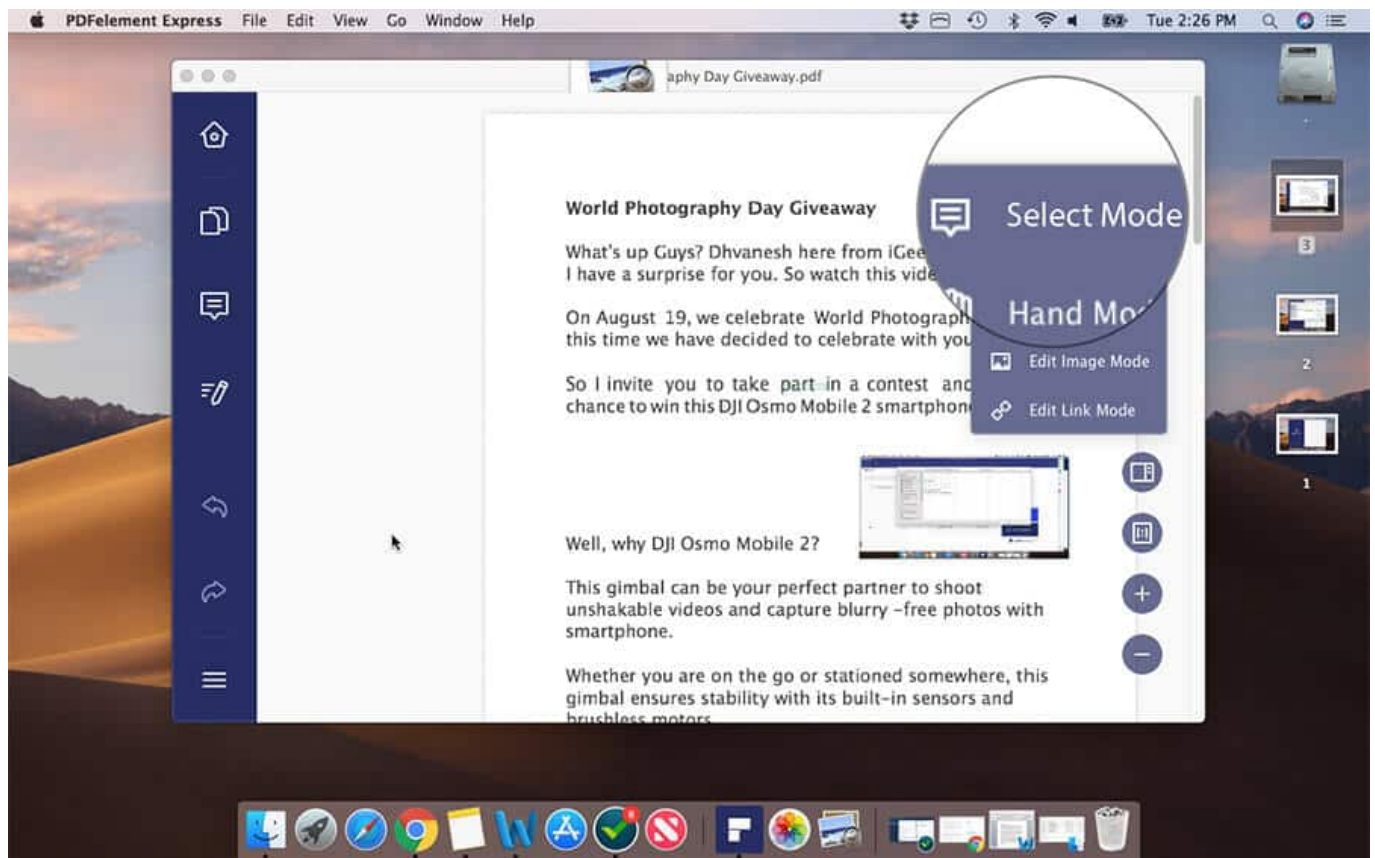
PDFelement Express File Edit View Go Window Help

Tue 2:26 PM

aphy Day Giveaway.pdf

World Photography Day Giveaway

What's up Guys? Dhvanesh here from iGee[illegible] I have a surprise for you. So watch this vide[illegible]

On August 19, we celebrate World Photograph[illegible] this time we have decided to celebrate with you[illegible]

So I invite you to take part in a contest and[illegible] chance to win this DJI Osmo Mobile 2 smartphon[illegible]

Select Mode

Hand Mo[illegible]

Edit Image Mode

Edit Link Mode

Well, why DJI Osmo Mobile 2?

This gimbal can be your perfect partner to shoot unshakable videos and capture blurry -free photos with smartphone.

Whether you are on the go or stationed somewhere, this gimbal ensures stability with its built-in sensors and brushless motors

3

2

1